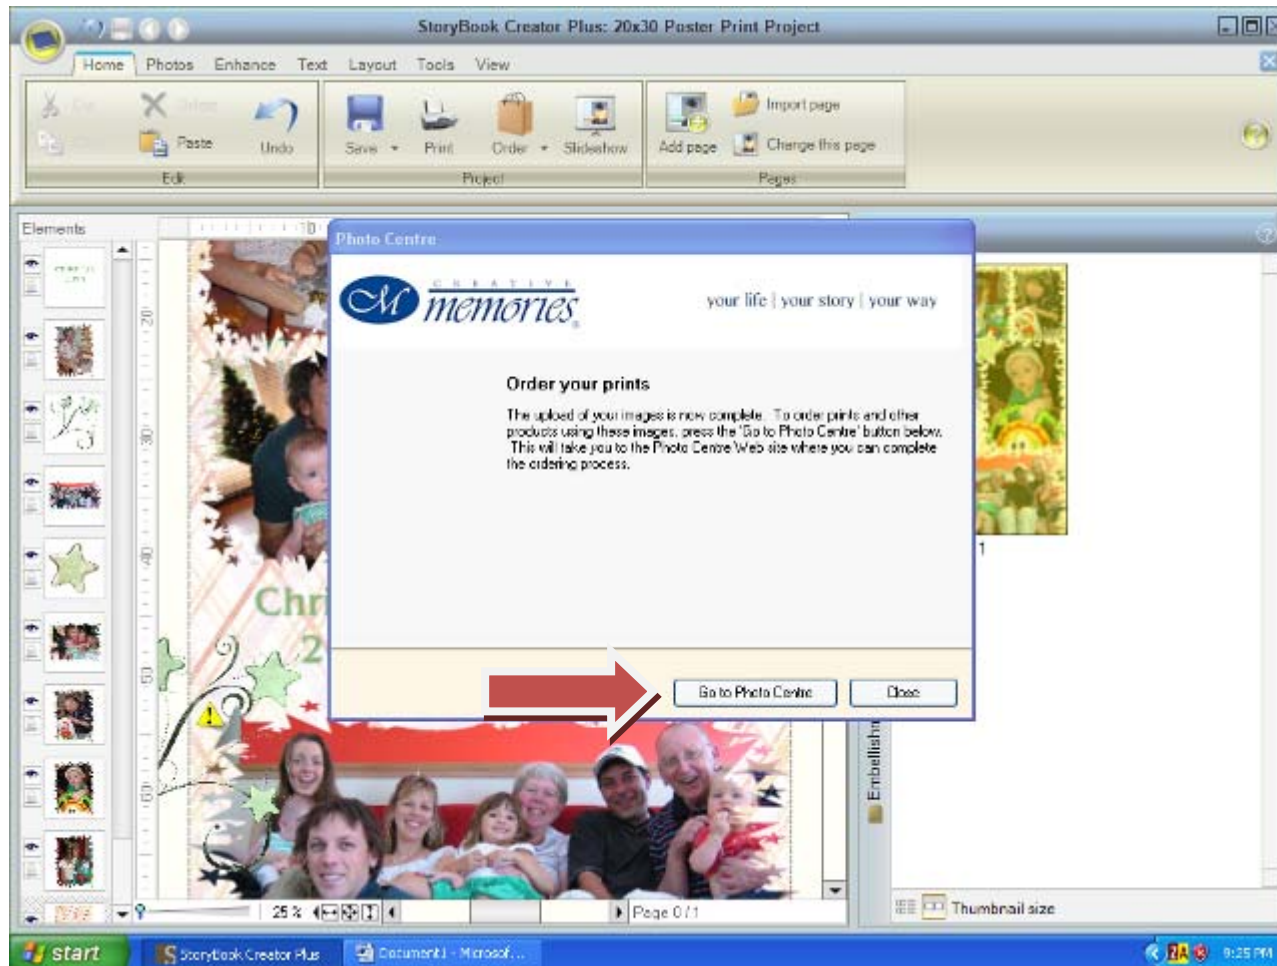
StoryBook Creator Plus: 20x30 Poster Print Project

Home Photos Enhance Text Layout Tools View

Cut Copy Paste Undo
Edit

Save Print Order Slideshow
Project

Add page Import page Change this page
Pages

Elements

Photo Centre

C R E A T I V E
memories

your life | your story | your way

Order your prints

The upload of your images is now complete. To order prints and other products using these images, press the 'Go to Photo Centre' button below. This will take you to the Photo Centre Web site where you can complete the ordering process.

Go to Photo Centre Close

Chri
2

Embellish

1

25 %

Page 0 / 1

Thumbnail size

start StoryBook Creator Plus Document1 - Microsof...

9:25 PM